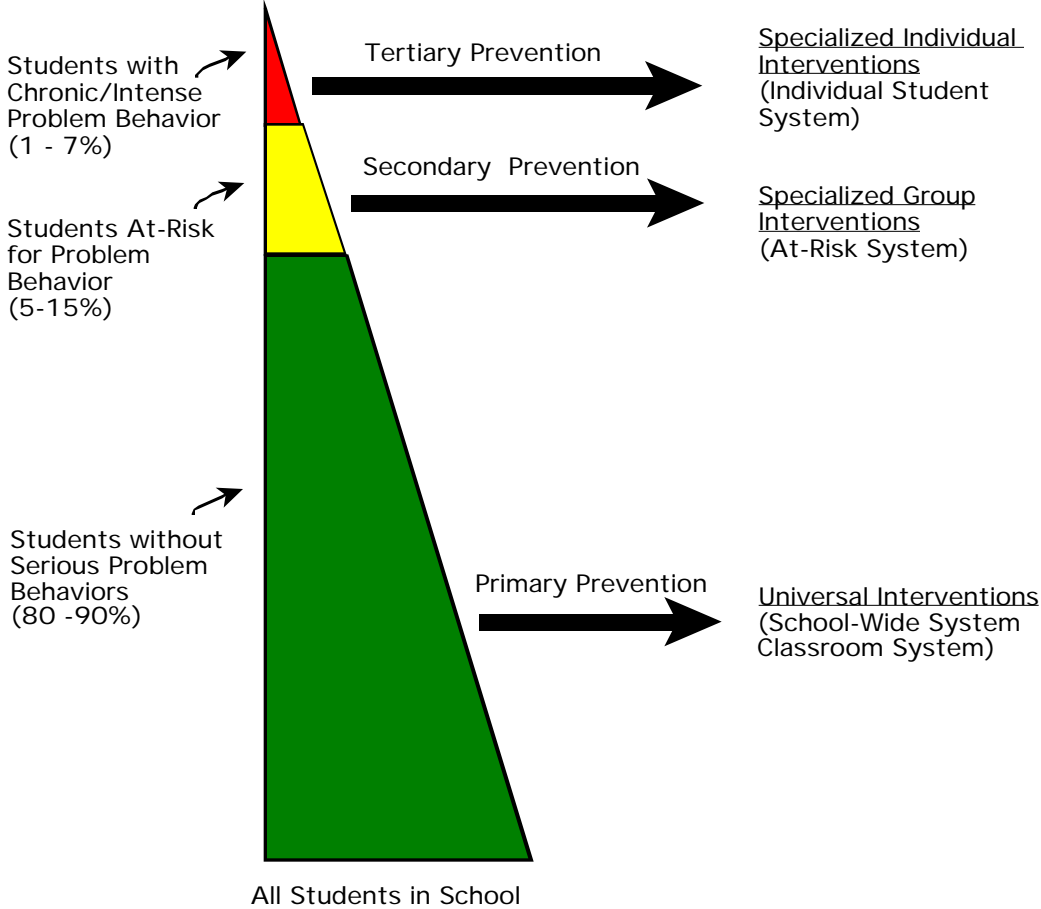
Students with Chronic/Intense Problem Behavior (1 - 7%)

Tertiary Prevention

Specialized Individual Interventions (Individual Student System)

Students At-Risk for Problem Behavior (5-15%)

Secondary Prevention

Specialized Group Interventions (At-Risk System)

Students without Serious Problem Behaviors (80 -90%)

Primary Prevention

Universal Interventions (School-Wide System Classroom System)

All Students in School